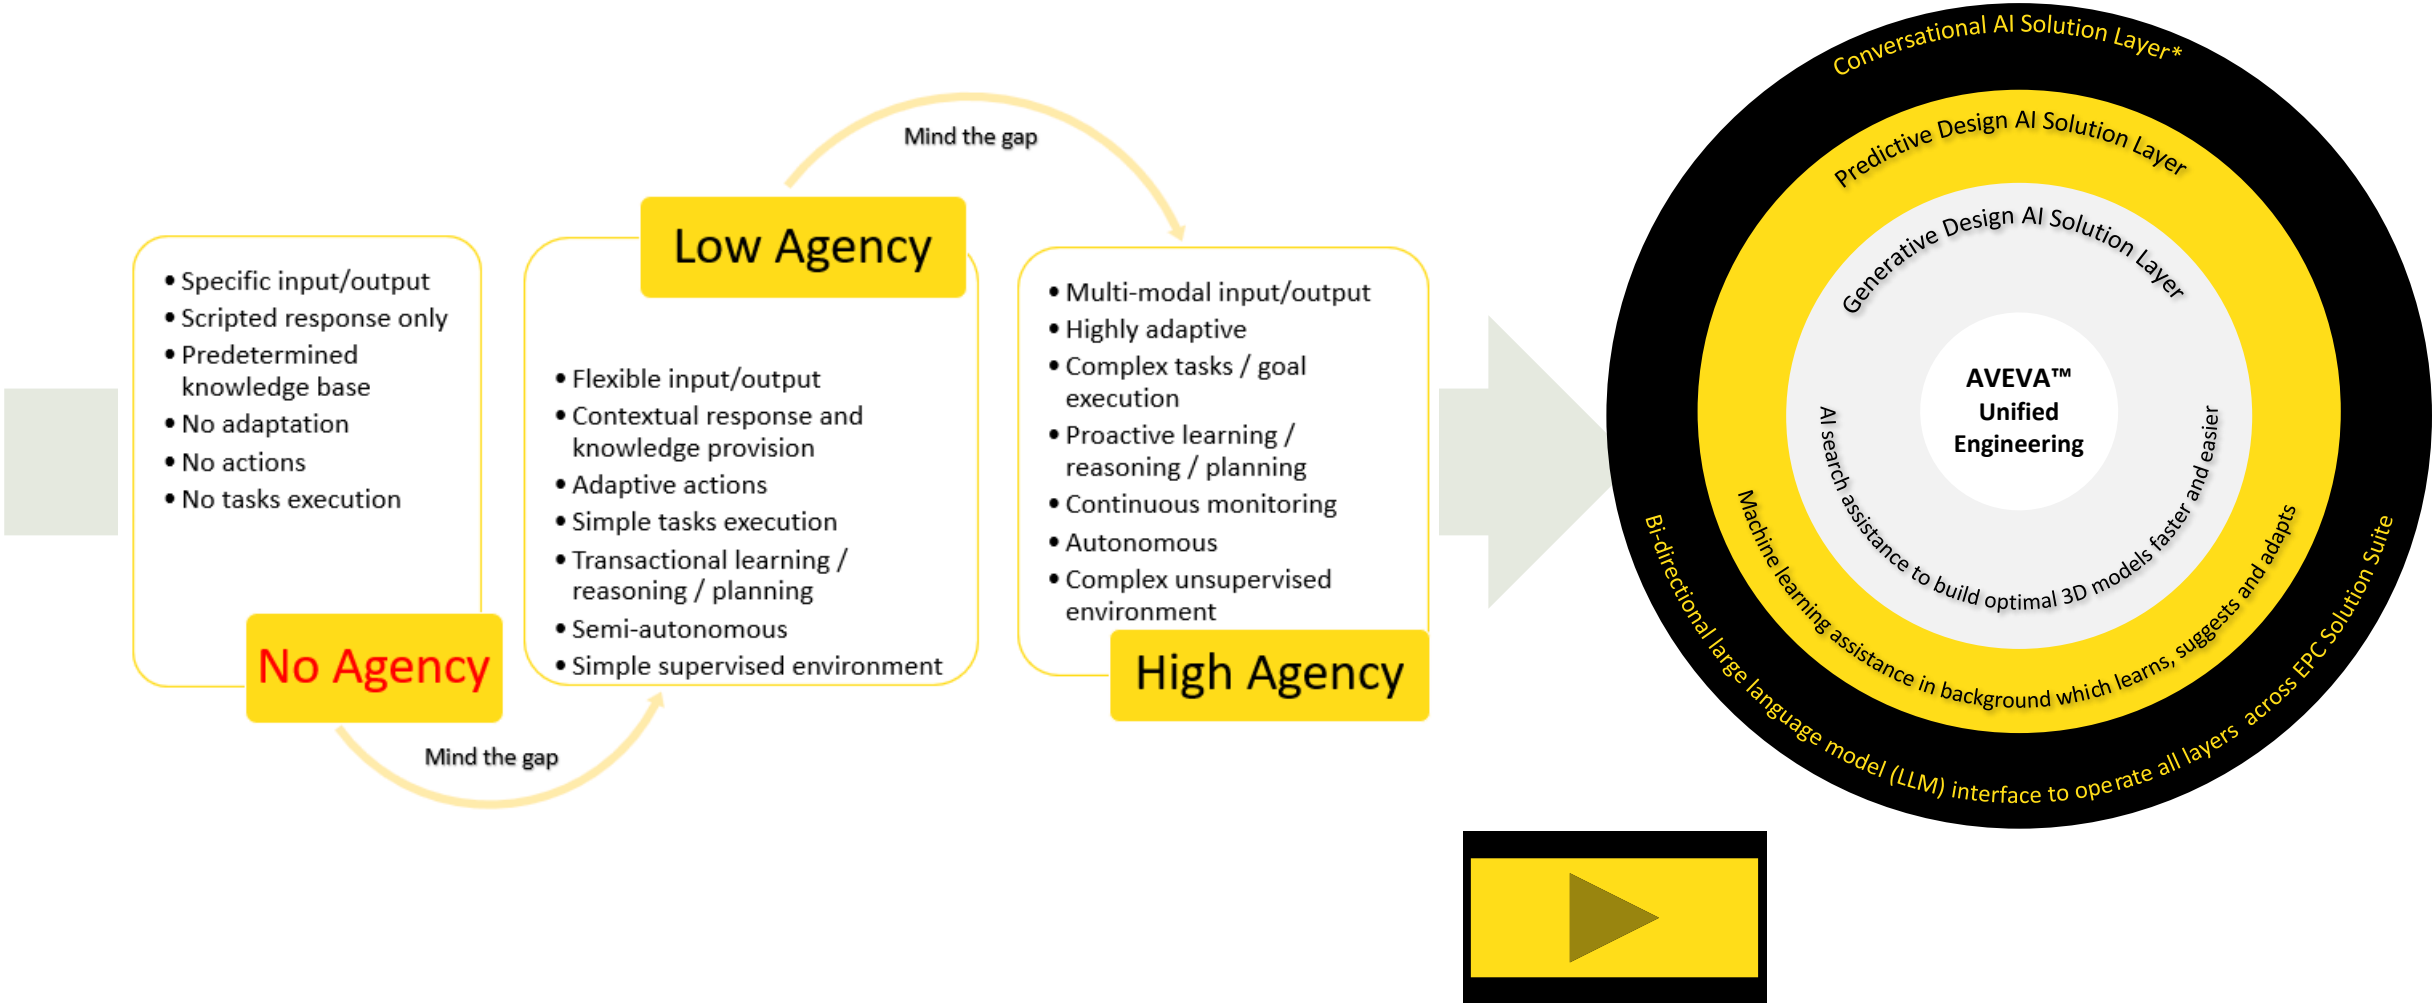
Mind the gap

Low Agency

• Specific input/output
• Scripted response only
• Predetermined knowledge base
• No adaptation
• No actions
• No tasks execution

No Agency

• Flexible input/output
• Contextual response and knowledge provision
• Adaptive actions
• Simple tasks execution
• Transactional learning / reasoning / planning
• Semi-autonomous
• Simple supervised environment

Mind the gap

• Multi-modal input/output
• Highly adaptive
• Complex tasks / goal execution
• Proactive learning / reasoning / planning
• Continuous monitoring
• Autonomous
• Complex unsupervised environment

High Agency

Conversational AI Solution Layer*

Predictive Design AI Solution Layer

Generative Design AI Solution Layer

AVEVA™ Unified Engineering

AI search assistance to build optimal 3D models faster and easier

Machine learning assistance in background which learns, suggests and adapts

Bi-directional large language model (LLM) interface to operate all layers across EPC Solution Suite